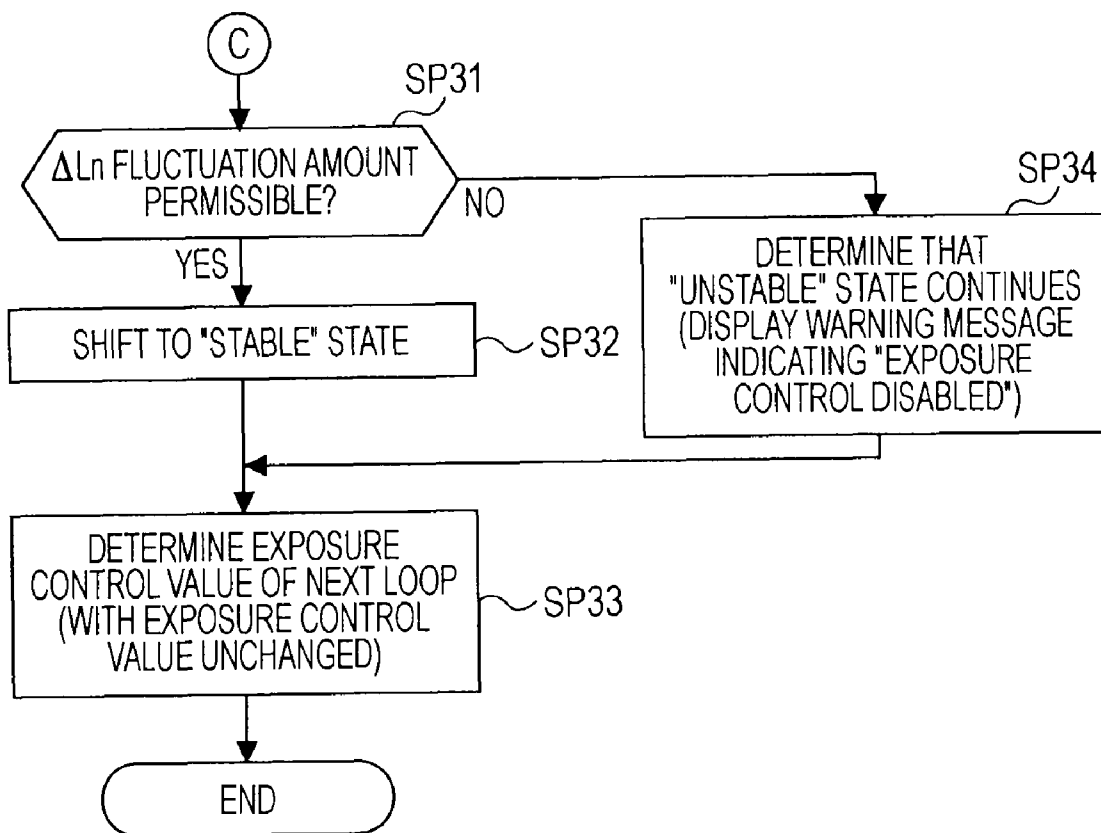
C

SP31

$\Delta$Ln FLUCTUATION AMOUNT PERMISSIBLE?

NO

YES

SHIFT TO "STABLE" STATE

SP32

SP34

DETERMINE THAT "UNSTABLE" STATE CONTINUES (DISPLAY WARNING MESSAGE INDICATING "EXPOSURE CONTROL DISABLED")

DETERMINE EXPOSURE CONTROL VALUE OF NEXT LOOP (WITH EXPOSURE CONTROL VALUE UNCHANGED)

SP33

END